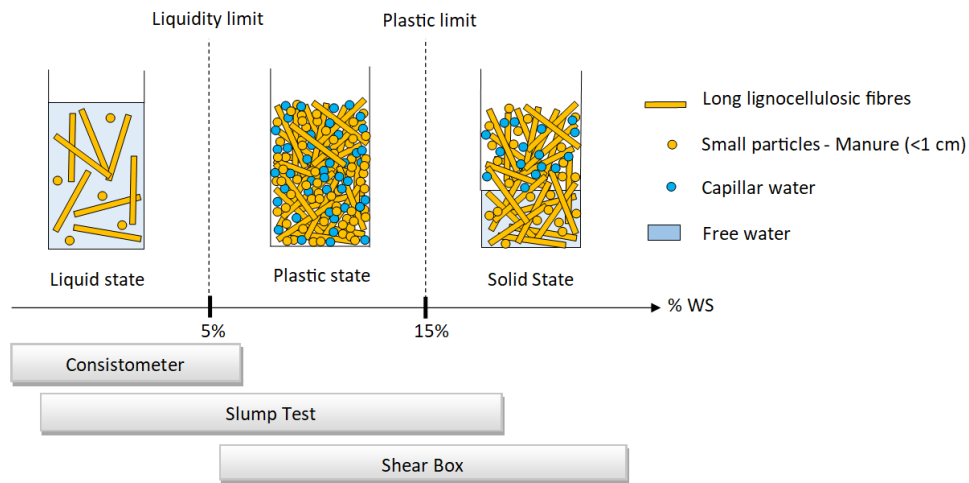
Liquidity limit

Plastic limit

Long lignocellulosic fibres

Small particles - Manure (<1 cm)

Capillar water

Free water

Liquid state

Plastic state

Solid State

% WS

5%

15%

Consistometer

Slump Test

Shear Box